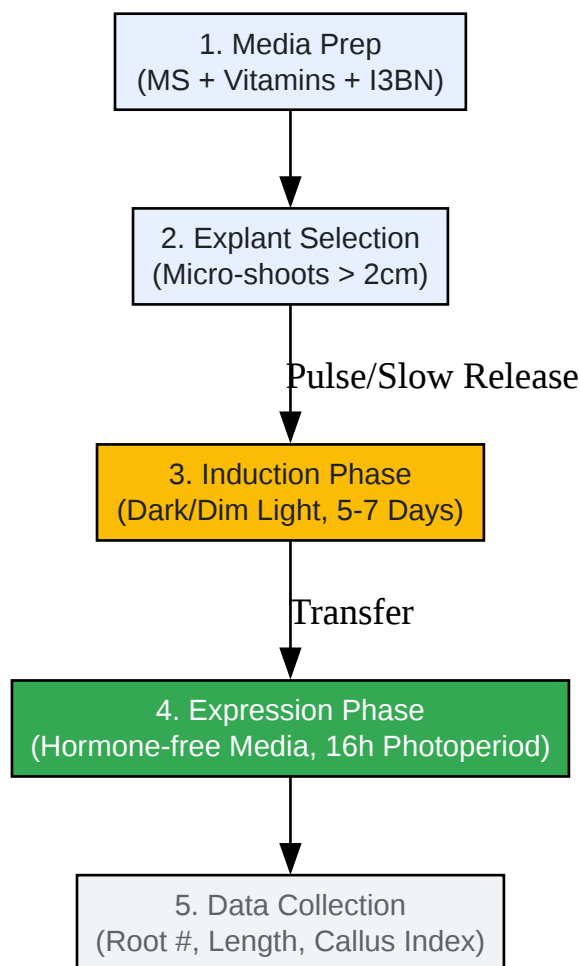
1. Media Prep
(MS + Vitamins + I3BN)

2. Explant Selection
(Micro-shoots > 2cm)

Pulse/Slow Release

3. Induction Phase
(Dark/Dim Light, 5-7 Days)

Transfer

4. Expression Phase
(Hormone-free Media, 16h Photoperiod)

5. Data Collection
(Root #, Length, Callus Index)